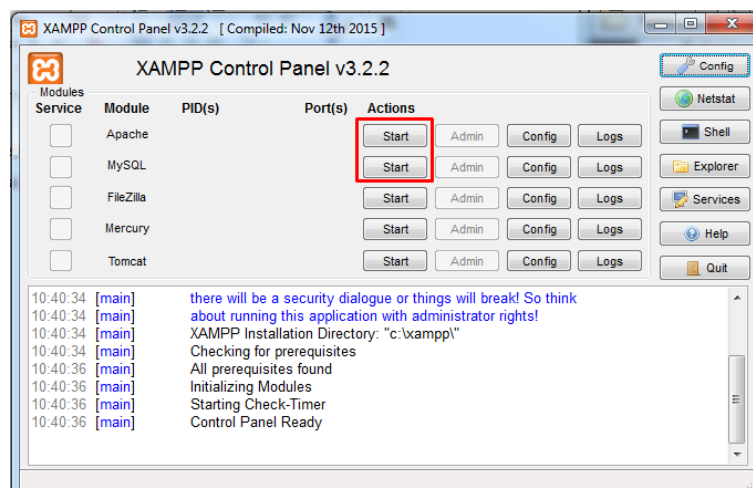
XAMPP Control Panel v3.2.2 [ Compiled: Nov 12th 2015 ]

XAMPP Control Panel v3.2.2

Config

Modules

| Service | Module | PID(s) | Port(s) | Actions | | | |
|---|---|---|---|---|---|---|---|
| | Apache | | | Start | Admin | Config | Logs |
| | MySQL | | | Start | Admin | Config | Logs |
| | FileZilla | | | Start | Admin | Config | Logs |
| | Mercury | | | Start | Admin | Config | Logs |
| | Tomcat | | | Start | Admin | Config | Logs |

Netstat
Shell
Explorer
Services
Help
Quit

10:40:34 [main] there will be a security dialogue or things will break! So think
10:40:34 [main] about running this application with administrator rights!
10:40:34 [main] XAMPP Installation Directory: "c:\xampp\"
10:40:34 [main] Checking for prerequisites
10:40:36 [main] All prerequisites found
10:40:36 [main] Initializing Modules
10:40:36 [main] Starting Check-Timer
10:40:36 [main] Control Panel Ready